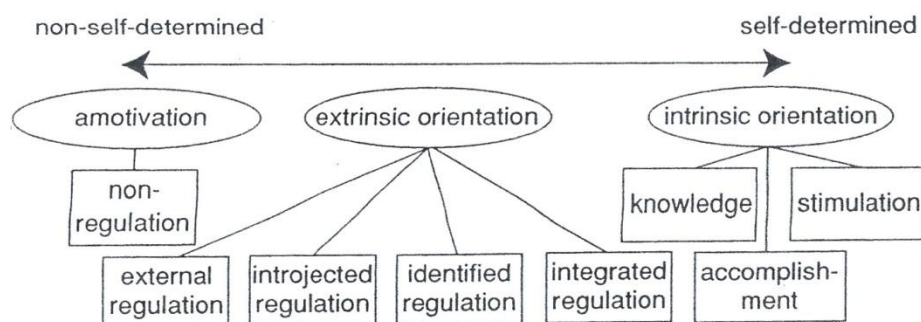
non-self-determined

self-determined

amotivation

extrinsic orientation

intrinsic orientation

non-regulation

knowledge

stimulation

external regulation

introjected regulation

identified regulation

integrated regulation

accomplishment